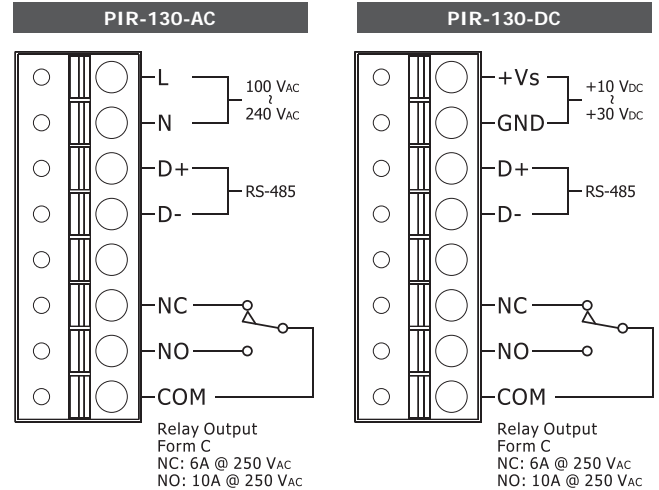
PIR-130-AC

L
N
100 VAC
~
240 VAC
D+
D-
RS-485
NC
NO
COM

Relay Output
Form C
NC: 6A @ 250 VAC
NO: 10A @ 250 VAC

PIR-130-DC

+Vs
GND
+10 VDC
~
+30 VDC
D+
D-
RS-485
NC
NO
COM

Relay Output
Form C
NC: 6A @ 250 VAC
NO: 10A @ 250 VAC